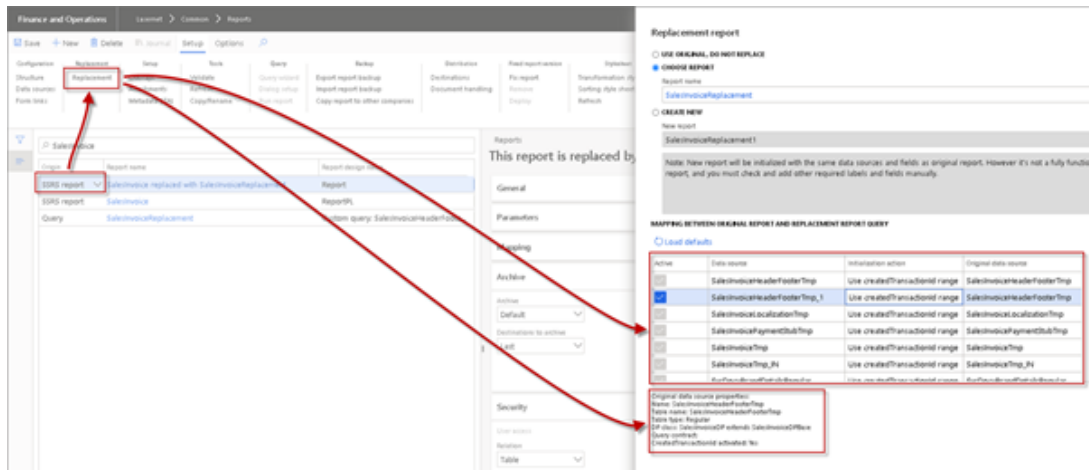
Finance and Operations | Lexmet > Common > Reports

Save + New Delete Journal Setup Options

Configuration | Replacement | Setup | Tools | Query | Backup | Distribution | Fixed report version | Optimized
Structure | Replacement | Settings | Validate | Query wizard | Export report backup | Destinations | Fix report | Transformation
Data sources | | Elements | Rename | Dialog setup | Import report backup | Document handling | Remove | Getting style sheet
Form links | | Metadata | Copy/Rename | Edit query | Copy report to other companies | | Deploy | Refresh

SalesInvoice

| Origin | Report name | Report design name |
|---|---|---|
| SSRS report | SalesInvoice replaced with SalesInvoiceReplacement | Report |
| SSRS report | SalesInvoice | ReportPL |
| Query | SalesInvoiceReplacement | Custom query: SalesInvoiceHeaderFooter |

Reports
This report is replaced by

General
Parameters
Mapping
Archive
Archive
Default
Destinations to archive
Last
Security
User access
Relation
Table

Replacement report
USE ORIGINAL, DO NOT REPLACE
CHOOSE REPORT
Report name
SalesInvoiceReplacement
CREATE NEW
New report
SalesInvoiceReplacement1
Note: New report will be initialized with the same data sources and fields as original report. However it's not a fully functio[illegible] report, and you must check and add other required labels and fields manually.

MAPPING BETWEEN ORIGINAL REPORT AND REPLACEMENT REPORT QUERY
Load defaults

| Active | Data source | Initialization action | Original data source |
|---|---|---|---|
| | SalesInvoiceHeaderFooterTmp | Use createdTransactionId range | SalesInvoiceHeaderFooterTmp |
| ✓ | SalesInvoiceHeaderFooterTmp_1 | Use createdTransactionId range | SalesInvoiceHeaderFooterTmp |
| | SalesInvoiceLocalizationTmp | Use createdTransactionId range | SalesInvoiceLocalizationTmp |
| | SalesInvoicePaymentStubTmp | Use createdTransactionId range | SalesInvoicePaymentStubTmp |
| | SalesInvoiceTmp | Use createdTransactionId range | SalesInvoiceTmp |
| | SalesInvoiceTmp_IN | Use createdTransactionId range | SalesInvoiceTmp_IN |
| | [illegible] | Use createdTransactionId range | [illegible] |

Original data source properties:
Name: SalesInvoiceHeaderFooterTmp
Table name: SalesInvoiceHeaderFooterTmp
Table type: Regular
DP class: SalesInvoiceDP extends SalesInvoiceDPBase
Query contract:
CreatedTransactionId activated: No